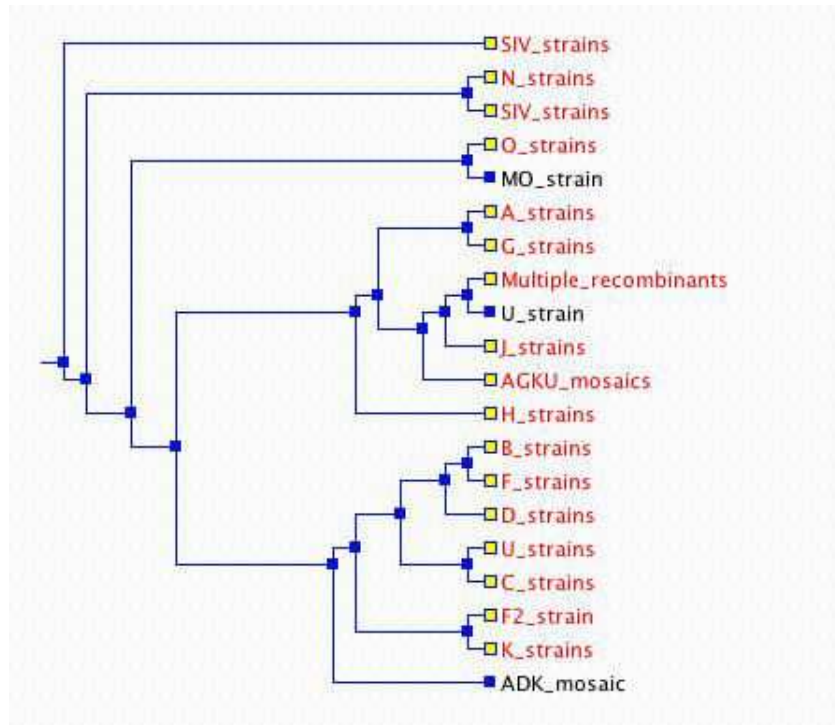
SIV_strains
N_strains
SIV_strains
O_strains
MO_strain
A_strains
G_strains
Multiple_recombinants
U_strain
J_strains
AGKU_mosaics
H_strains
B_strains
F_strains
D_strains
U_strains
C_strains
F2_strain
K_strains
ADK_mosaic